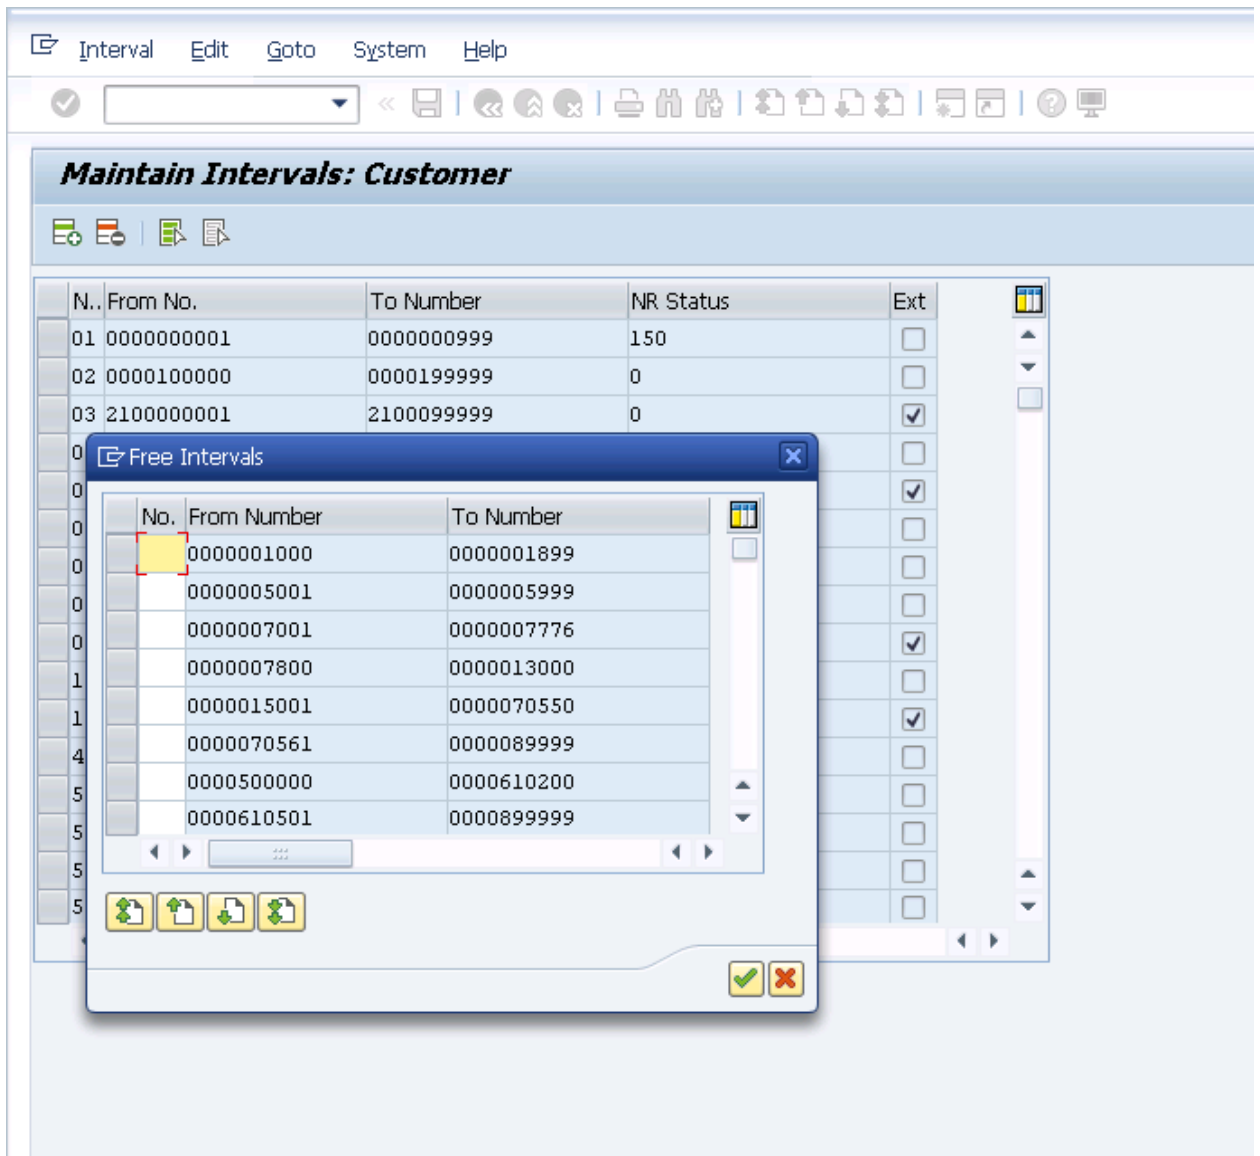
Interval Edit Goto System Help

Maintain Intervals: Customer

| N.. | From No. | To Number | NR Status | Ext |
|---|---|---|---|---|
| 01 | 0000000001 | 0000000999 | 150 | ☐ |
| 02 | 0000100000 | 0000199999 | 0 | ☐ |
| 03 | 2100000001 | 2100099999 | 0 | ☑ |
| 0 | | | | ☐ |
| 0 | | | | ☑ |
| 0 | | | | ☐ |
| 0 | | | | ☐ |
| 0 | | | | ☐ |
| 0 | | | | ☑ |
| 1 | | | | ☐ |
| 1 | | | | ☑ |
| 4 | | | | ☐ |
| 5 | | | | ☐ |
| 5 | | | | ☐ |
| 5 | | | | ☐ |
| 5 | | | | ☐ |

Free Intervals

| No. | From Number | To Number |
|---|---|---|
| | 0000001000 | 0000001899 |
| | 0000005001 | 0000005999 |
| | 0000007001 | 0000007776 |
| | 0000007800 | 0000013000 |
| | 0000015001 | 0000070550 |
| | 0000070561 | 0000089999 |
| | 0000500000 | 0000610200 |
| | 0000610501 | 0000899999 |